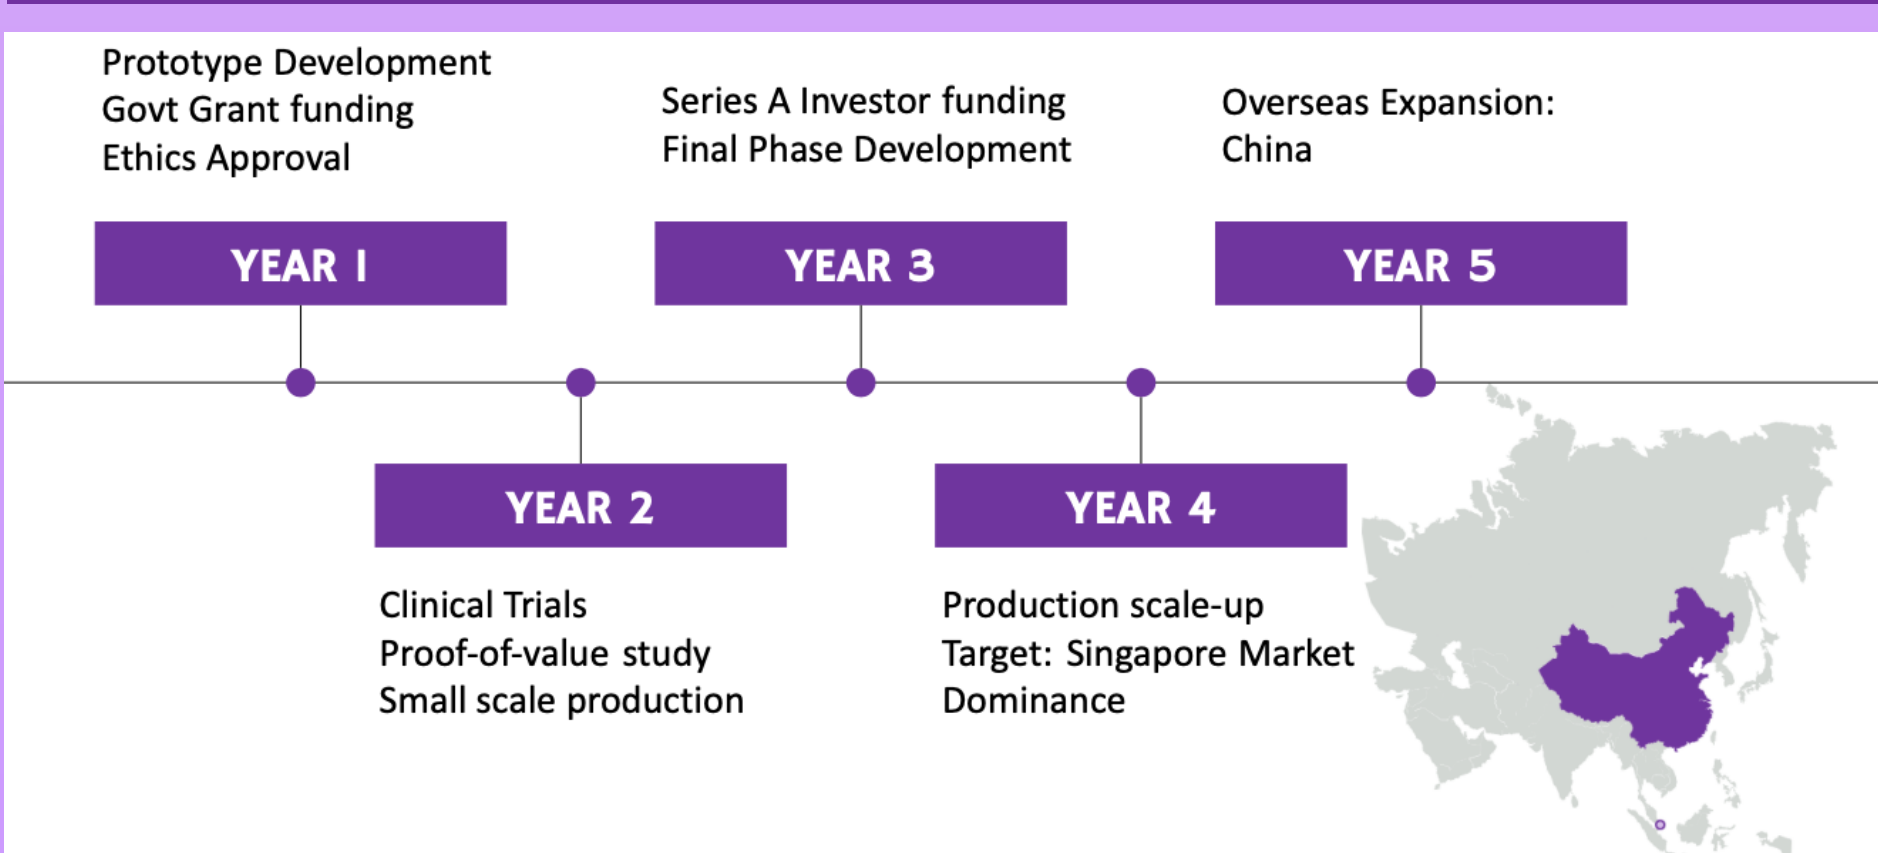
Prototype Development
Govt Grant funding
Ethics Approval

YEAR 1

Clinical Trials
Proof-of-value study
Small scale production

YEAR 2

Series A Investor funding
Final Phase Development

YEAR 3

YEAR 4

Production scale-up
Target: Singapore Market Dominance

Overseas Expansion:
China

YEAR 5